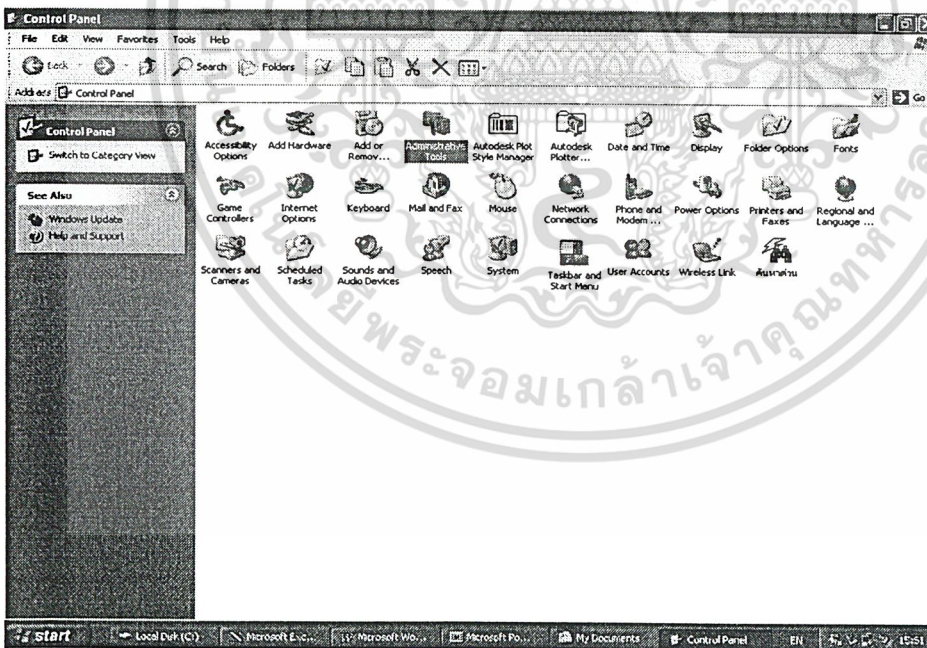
Control Panel

File Edit View Favorites Tools Help

Back Search Folders

Address Control Panel

Go

Control Panel

Switch to Category View

See Also

Windows Update

Help and Support

Accessibility Options
Add Hardware
Add or Remov...
Administrative Tools
Autodesk Plot Style Manager
Autodesk Plotter...
Date and Time
Display
Folder Options
Fonts
Game Controllers
Internet Options
Keyboard
Mail and Fax
Mouse
Network Connections
Phone and Modem...
Power Options
Printers and Faxes
Regional and Language ...
Scanners and Cameras
Scheduled Tasks
Sounds and Audio Devices
Speech
System
Taskbar and Start Menu
User Accounts
Wireless Link
ค้นหาด่วน

พระจอมเกล้าเจ้าคุณทหาร

start
Local Disk (C:)
Microsoft Exc...
Microsoft Wo...
Microsoft Po...
My Documents
Control Panel
EN
15:51